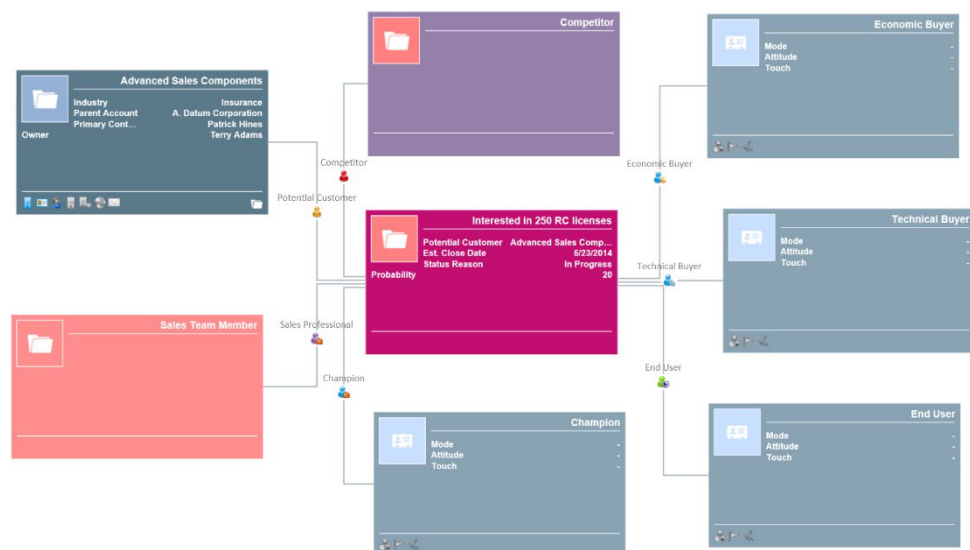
Advanced Sales Components
Industry Insurance
Parent Account A. Datum Corporation
Primary Cont... Patrick Hines
Owner Terry Adams

Competitor

Economic Buyer
Mode -
Attitude -
Touch -

Competitor

Potential Customer

Economic Buyer

Interested in 250 RC licenses
Potential Customer Advanced Sales Comp...
Est. Close Date 6/23/2014
Status Reason In Progress
Probability 20

Technical Buyer
Mode -
Attitude -
Touch -

Technical Buyer

Sales Team Member

Sales Professional

Champion

End User

Champion
Mode -
Attitude -
Touch -

End User
Mode -
Attitude -
Touch -